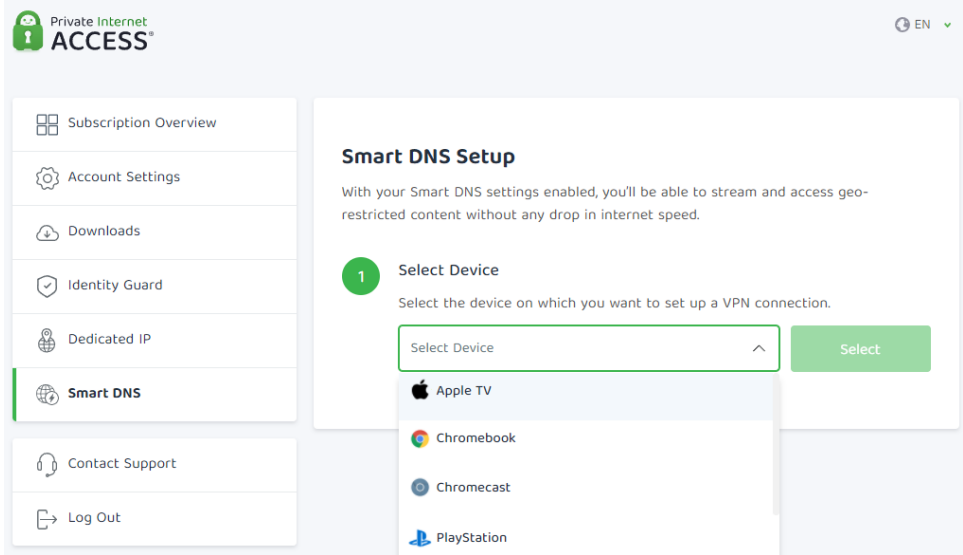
Private Internet
ACCESS®

EN

Subscription Overview

Account Settings

Downloads

Identity Guard

Dedicated IP

Smart DNS

Contact Support

Log Out

Smart DNS Setup

With your Smart DNS settings enabled, you'll be able to stream and access geo-restricted content without any drop in internet speed.

1

Select Device

Select the device on which you want to set up a VPN connection.

Select Device

Select

Apple TV

Chromebook

Chromecast

PlayStation